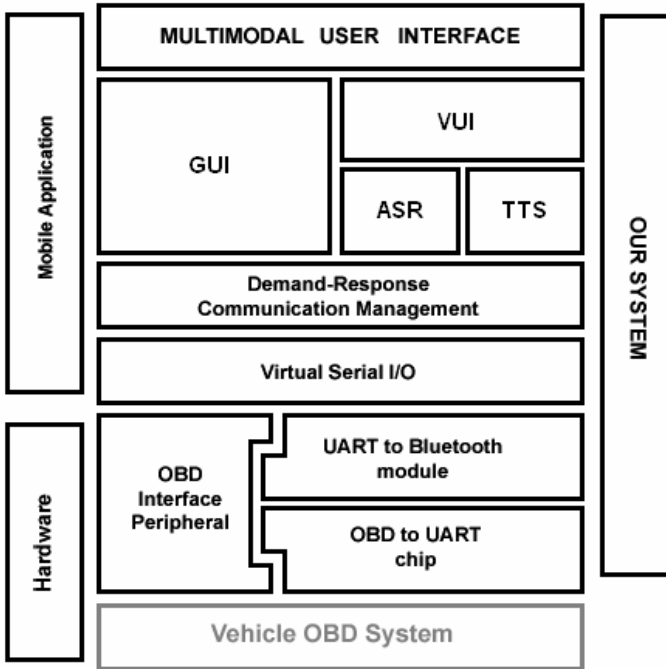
Mobile Application

MULTIMODAL USER INTERFACE

GUI

VUI

ASR

TTS

Demand-Response Communication Management

Virtual Serial I/O

OUR SYSTEM

Hardware

OBD Interface Peripheral

UART to Bluetooth module

OBD to UART chip

Vehicle OBD System